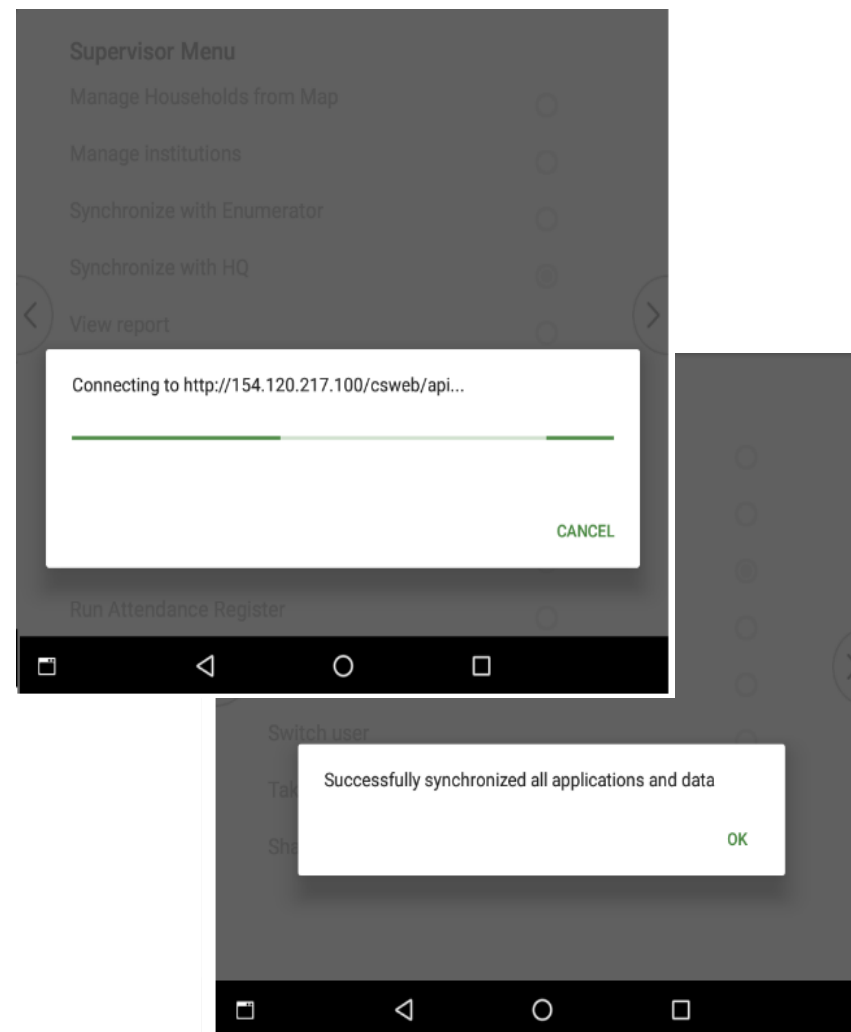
Supervisor Menu

Manage Households from Map

Manage institutions

Synchronize with Enumerator

Synchronize with HQ

View report

Connecting to http://154.120.217.100/csweb/api...

CANCEL

Run Attendance Register

Switch user

Tak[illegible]

Sha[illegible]

Successfully synchronized all applications and data

OK